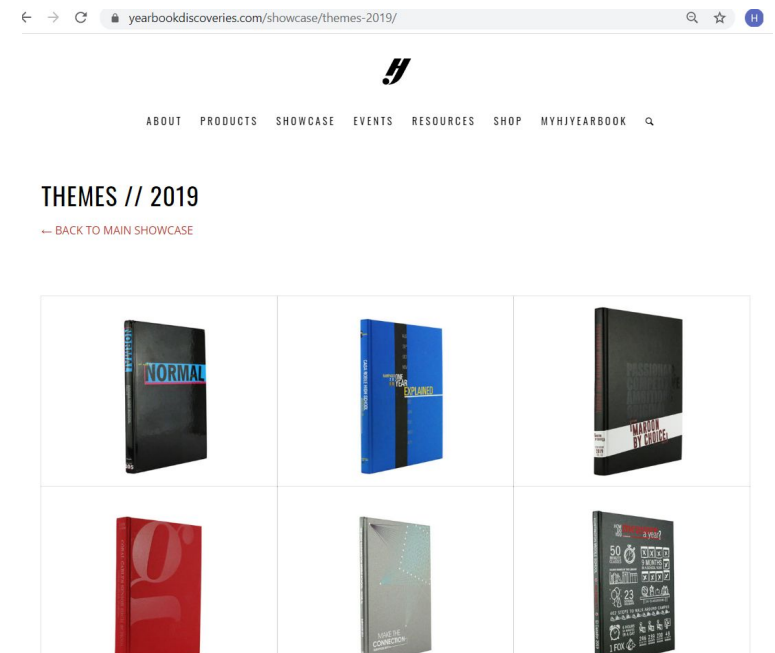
yearbookdiscoveries.com/showcase/themes-2019/

H

HJ

ABOUT PRODUCTS SHOWCASE EVENTS RESOURCES SHOP MYHJYEARBOOK

THEMES // 2019

← BACK TO MAIN SHOWCASE

NORMAL

EXPLAINED

MAROON BY CHOICE

SAME THE CONNECTION

a year?

50

9 MONTHS

23